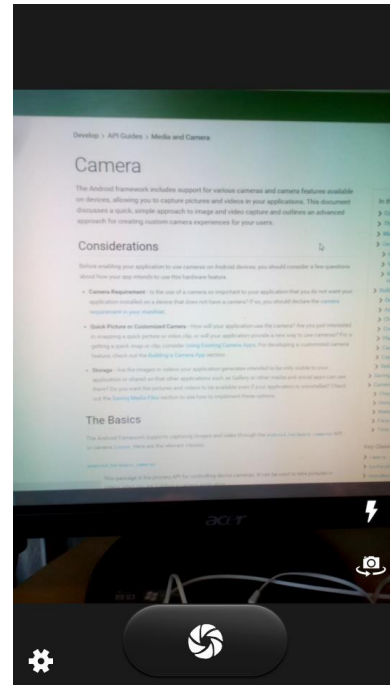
Develop > API Guides > Media and Camera

Camera

The Android framework includes support for various cameras and camera features available on devices, allowing you to capture pictures and videos in your applications. This document discusses a quick, simple approach to image and video capture and outlines an advanced approach for creating custom camera experiences for your users.

Considerations

Before enabling your application to use cameras on Android devices, you should consider a few questions about how your app intends to use this hardware feature.

• Camera Requirement - Is the use of a camera so important to your application that you do not want your application installed on a device that does not have a camera? If so, you should declare the camera requirement in your manifest.

• Quick Picture or Customized Camera - How will your application use the camera? Are you just interested in snapping a quick picture or video clip, or will your application provide a new way to use cameras? For a getting a quick snap or clip, consider Using Existing Camera Apps. For developing a customized camera feature, check out the Building a Camera App section.

• Storage - Are the images or videos your application generates intended to be only visible to your application or shared so that other applications such as Gallery or other media and social apps can use them? Do you want the pictures and videos to be available even if your application is uninstalled? Check out the Saving Media Files section to see how to implement these options.

The Basics

The Android framework supports capturing images and video through the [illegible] API or camera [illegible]. Here are the relevant classes:

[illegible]

This package is the primary API for controlling device cameras. It can be used to take pictures or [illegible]

acer